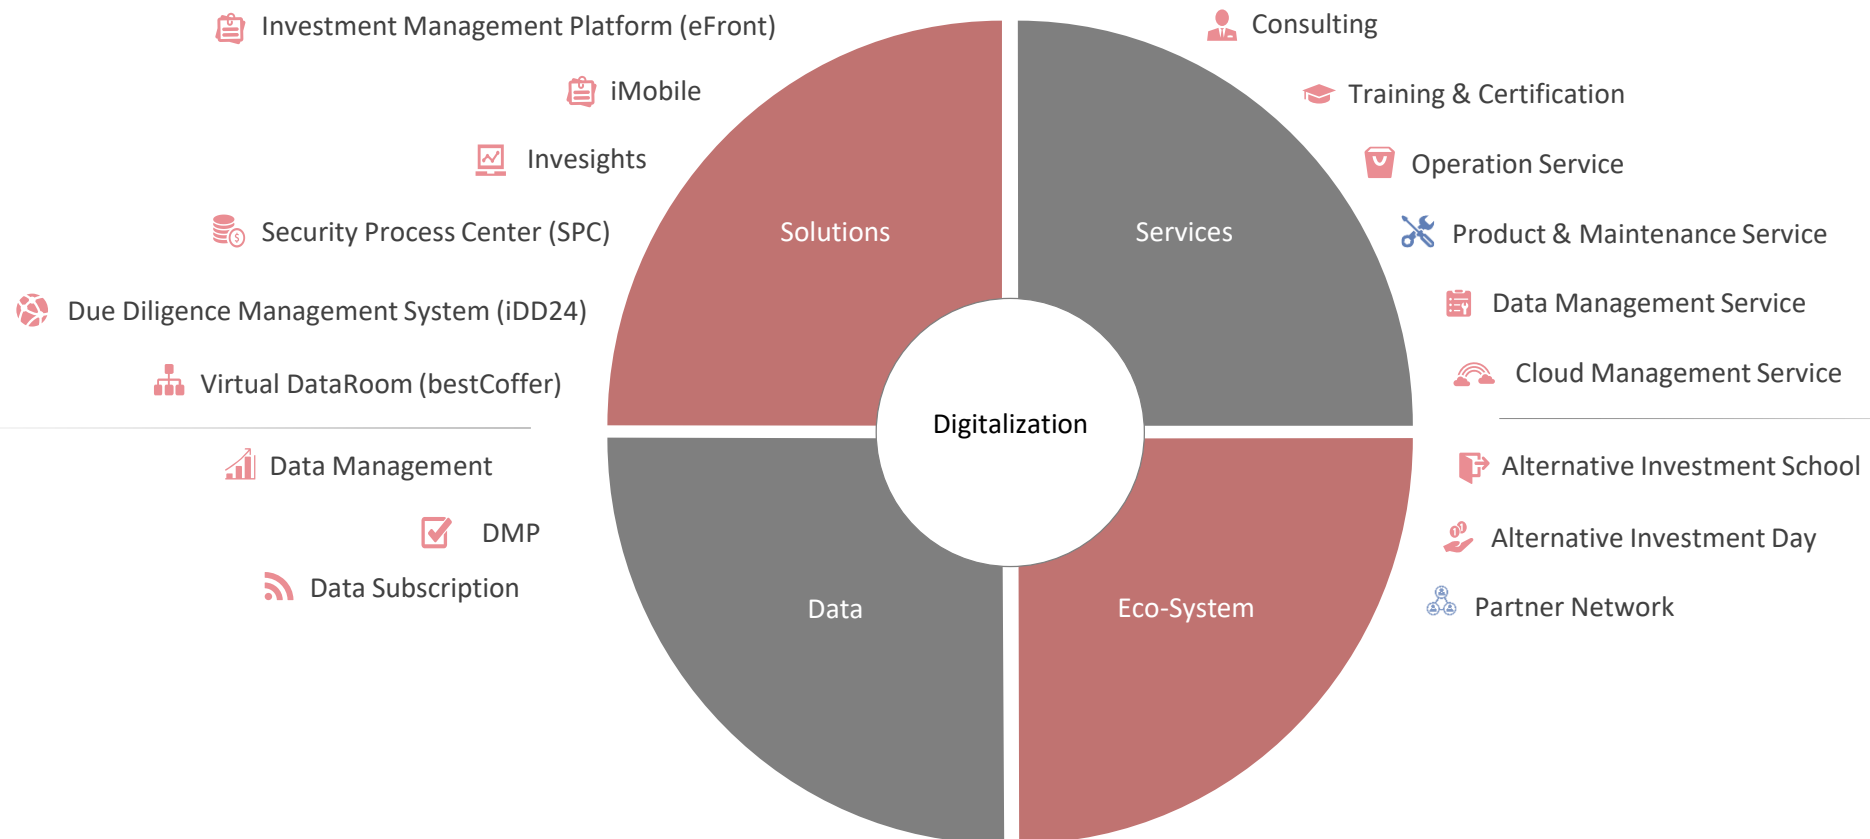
Investment Management Platform (eFront)

iMobile

Invesights

Security Process Center (SPC)

Due Diligence Management System (iDD24)

Virtual DataRoom (bestCoffer)

Data Management

DMP

Data Subscription

Solutions

Services

Digitalization

Data

Eco-System

Consulting

Training & Certification

Operation Service

Product & Maintenance Service

Data Management Service

Cloud Management Service

Alternative Investment School

Alternative Investment Day

Partner Network